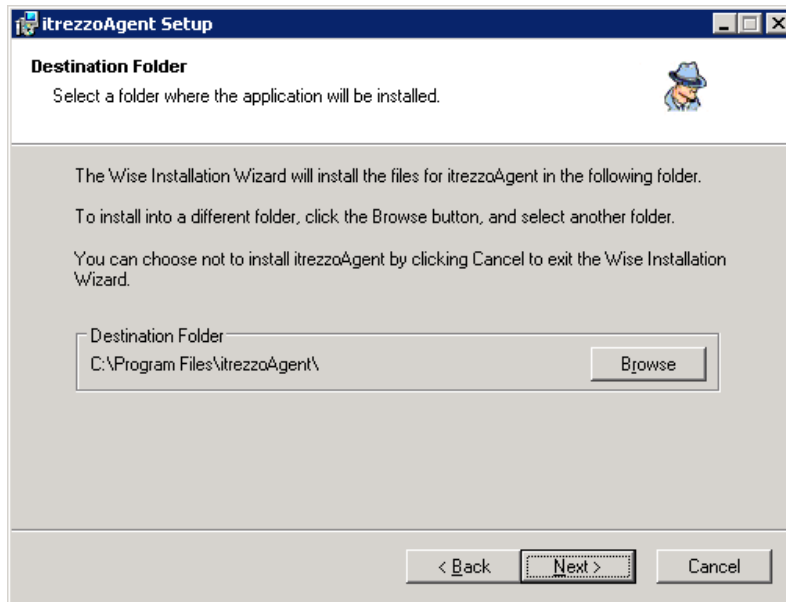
itrezzoAgent Setup

Destination Folder

Select a folder where the application will be installed.

The Wise Installation Wizard will install the files for itrezzoAgent in the following folder.

To install into a different folder, click the Browse button, and select another folder.

You can choose not to install itrezzoAgent by clicking Cancel to exit the Wise Installation Wizard.

Destination Folder

C:\Program Files\itrezzoAgent\

Browse

< Back

Next >

Cancel